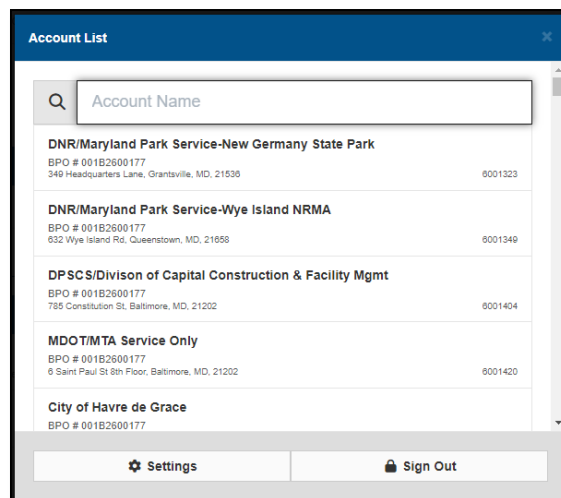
Account List

×

Account Name

DNR/Maryland Park Service-New Germany State Park
BPO # 001B2600177
349 Headquarters Lane, Grantsville, MD, 21536
6001323

DNR/Maryland Park Service-Wye Island NRMA
BPO # 001B2600177
632 Wye Island Rd, Queenstown, MD, 21658
6001349

DPSCS/Divison of Capital Construction & Facility Mgmt
BPO # 001B2600177
785 Constitution St, Baltimore, MD, 21202
6001404

MDOT/MTA Service Only
BPO # 001B2600177
6 Saint Paul St 8th Floor, Baltimore, MD, 21202
6001420

City of Havre de Grace
BPO # 001B2600177

Settings

Sign Out